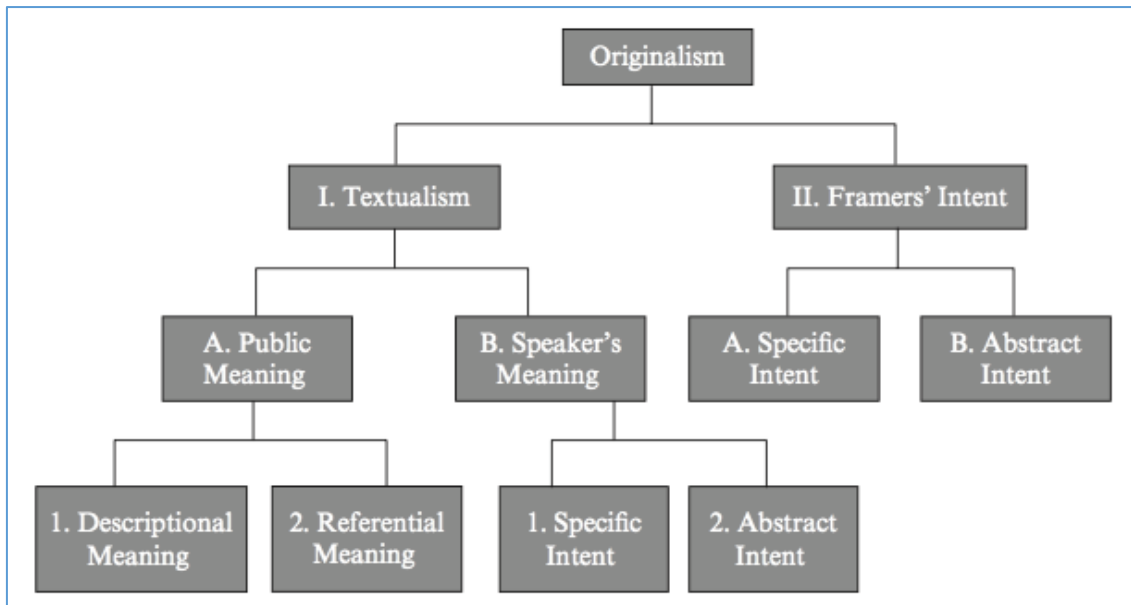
Originalism

I. Textualism

II. Framers' Intent

A. Public Meaning

B. Speaker's Meaning

A. Specific Intent

B. Abstract Intent

1. Descriptional Meaning

2. Referential Meaning

1. Specific Intent

2. Abstract Intent